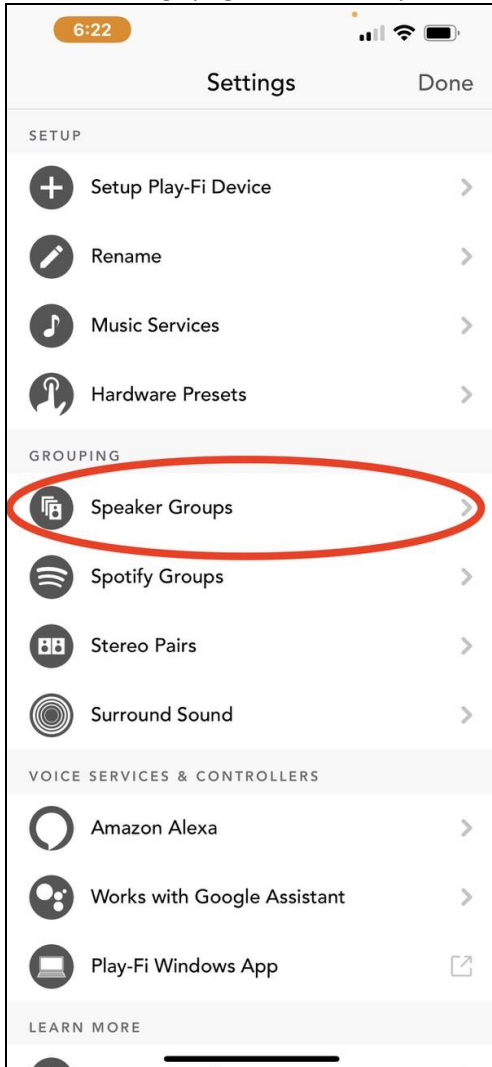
6:22

Settings Done

SETUP

Setup Play-Fi Device

Rename

Music Services

Hardware Presets

GROUPING

Speaker Groups

Spotify Groups

Stereo Pairs

Surround Sound

VOICE SERVICES & CONTROLLERS

Amazon Alexa

Works with Google Assistant

Play-Fi Windows App

LEARN MORE